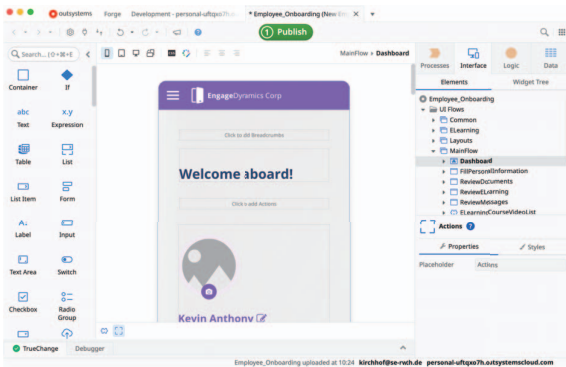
outsystems Forge Development - personal-uftqxo7h... * Employee_Onboarding (New En ×

1 Publish

Search... (⌘+⌘+E)

MainFlow ▸ Dashboard

Processes Interface Logic Data

Elements Widget Tree

Container If

abc Text x.y Expression

Table List

List Item Form

Label Input

Text Area Switch

Checkbox Radio Group

EngageDynamics Corp

Click to add Breadcrumbs

Welcome aboard!

Click to add Actions

Kevin Anthony

Employee_Onboarding
UI Flows
Common
ELearning
Layouts
MainFlow
Dashboard
FillPersonalInformation
ReviewDocuments
ReviewELearning
ReviewMessages
ELearningCourseVideoList

Actions

Properties Styles

Placeholder Actions

TrueChange Debugger

Employee_Onboarding uploaded at 10:24 kirchhof@se-rwth.de personal-uftqxo7h.outsystemscloud.com